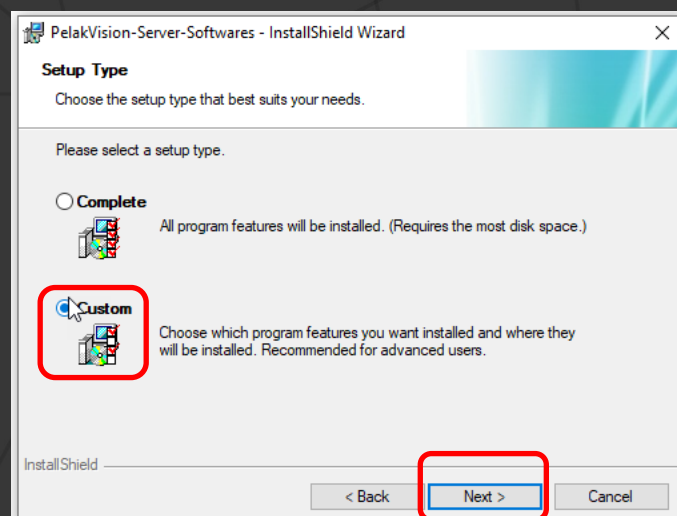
PelakVision-Server-Softwares - InstallShield Wizard

Setup Type

Choose the setup type that best suits your needs.

Please select a setup type.

Complete

All program features will be installed. (Requires the most disk space.)

Custom

Choose which program features you want installed and where they will be installed. Recommended for advanced users.

InstallShield

< Back

Next >

Cancel